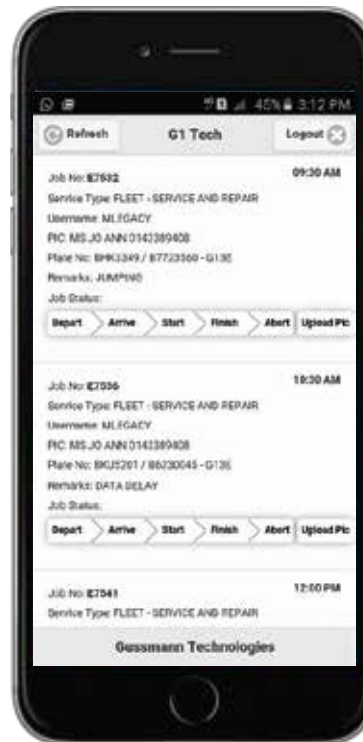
45% 3:12 PM

Refresh
G1 Tech
Logout

Job No: E7532
09:30 AM
Service Type: FLEET - SERVICE AND REPAIR
Username: MLEGACY
PIC: MS JO ANN 0142389408
Plate No: BHK3349 / B7723560 - G13E
Remarks: JUMPING
Job Status:
Depart
Arrive
Start
Finish
Abort
Upload Pic

Job No: E7536
10:30 AM
Service Type: FLEET - SERVICE AND REPAIR
Username: MLEGACY
PIC: MS JO ANN 0142389408
Plate No: BKU5201 / B6230045 - G13E
Remarks: DATA DELAY
Job Status:
Depart
Arrive
Start
Finish
Abort
Upload Pic

Job No: E7541
12:00 PM
Service Type: FLEET - SERVICE AND REPAIR

Gussmann Technologies